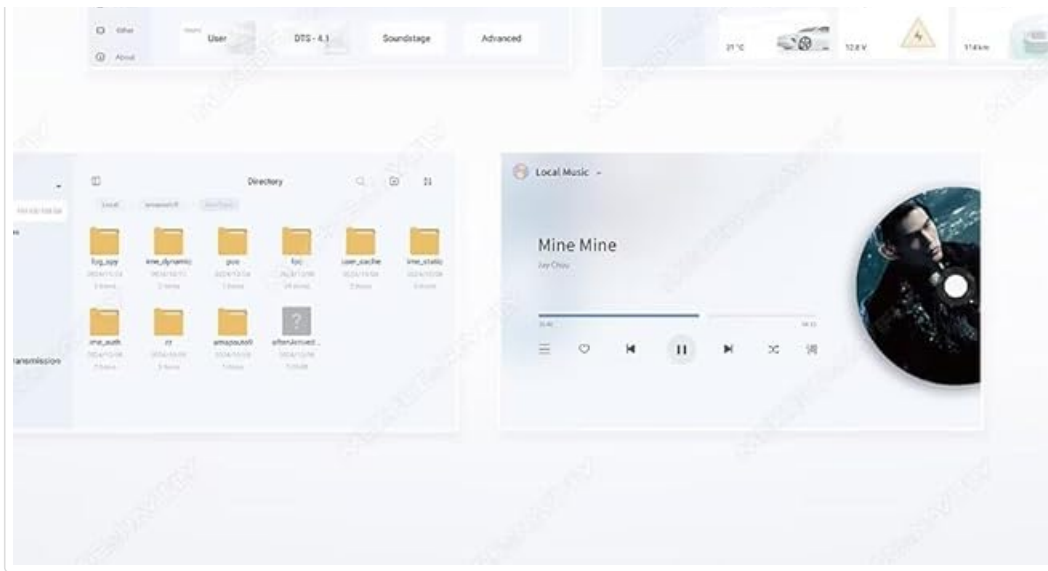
Other

About

User

DTS - 4.1

Soundstage

Advanced

21 °C

12.8 V

514 km

Directory

ransmission

fog_app

kine_dynamic

guo

foc

user_cache

line_static

line_auth

zz

amapauto

afterUnivest...

?

Local Music

Mine Mine

Jay Chou